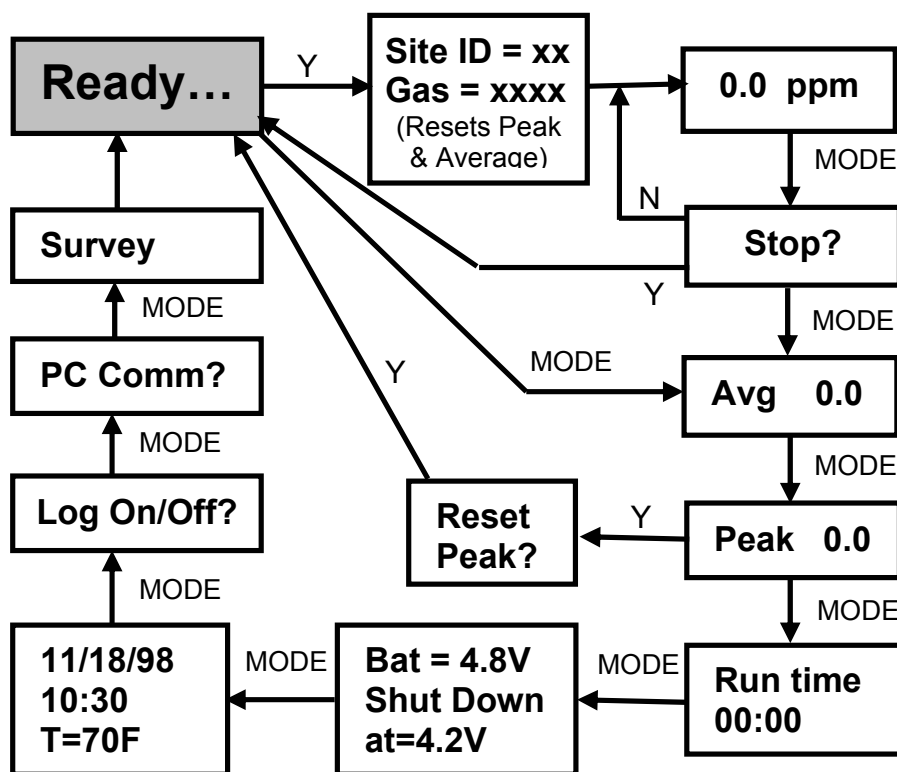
Ready…

Y

Site ID = xx
Gas = xxxx
(Resets Peak & Average)

0.0 ppm

MODE

N

Survey

Stop?

Y

MODE

MODE

PC Comm?

Y

MODE

Avg 0.0

MODE

MODE

Log On/Off?

Reset Peak?

Y

Peak 0.0

MODE

MODE

11/18/98
10:30
T=70F

MODE

Bat = 4.8V
Shut Down
at=4.2V

MODE

Run time
00:00